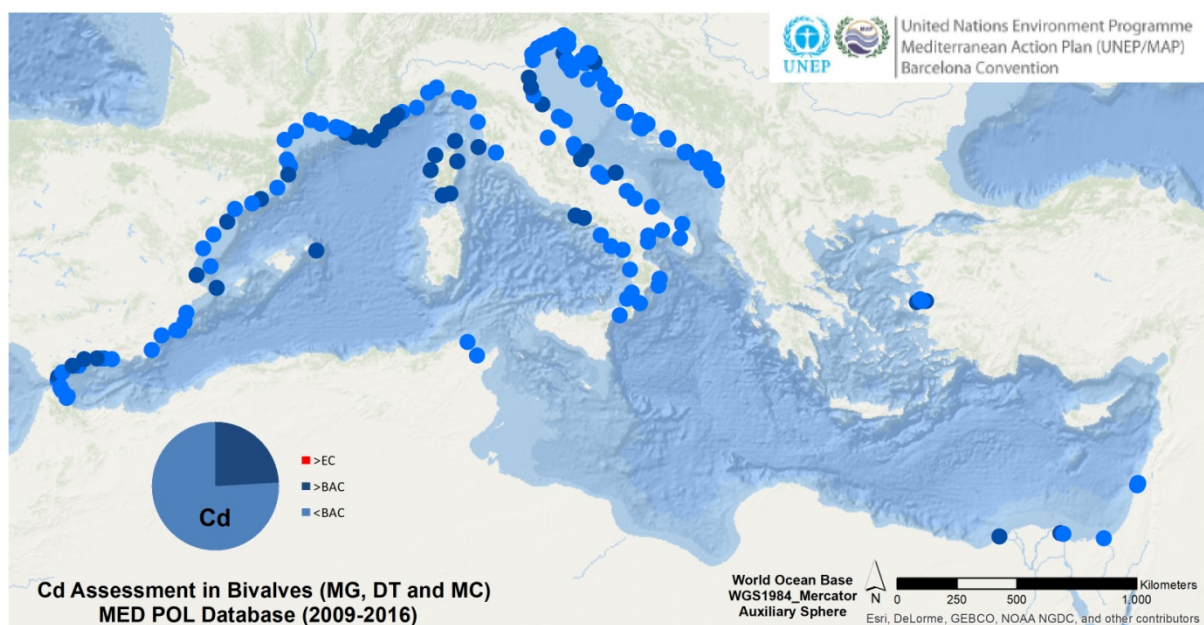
UNEP

United Nations Environment Programme
Mediterranean Action Plan (UNEP/MAP)
Barcelona Convention

Cd

>EC
>BAC
<BAC

Cd Assessment in Bivalves (MG, DT and MC)
MED POL Database (2009-2016)

World Ocean Base
WGS1984_Mercator
Auxiliary Sphere

N

Kilometers
0 250 500 1,000

Esri, DeLorme, GEBCO, NOAA NGDC, and other contributors